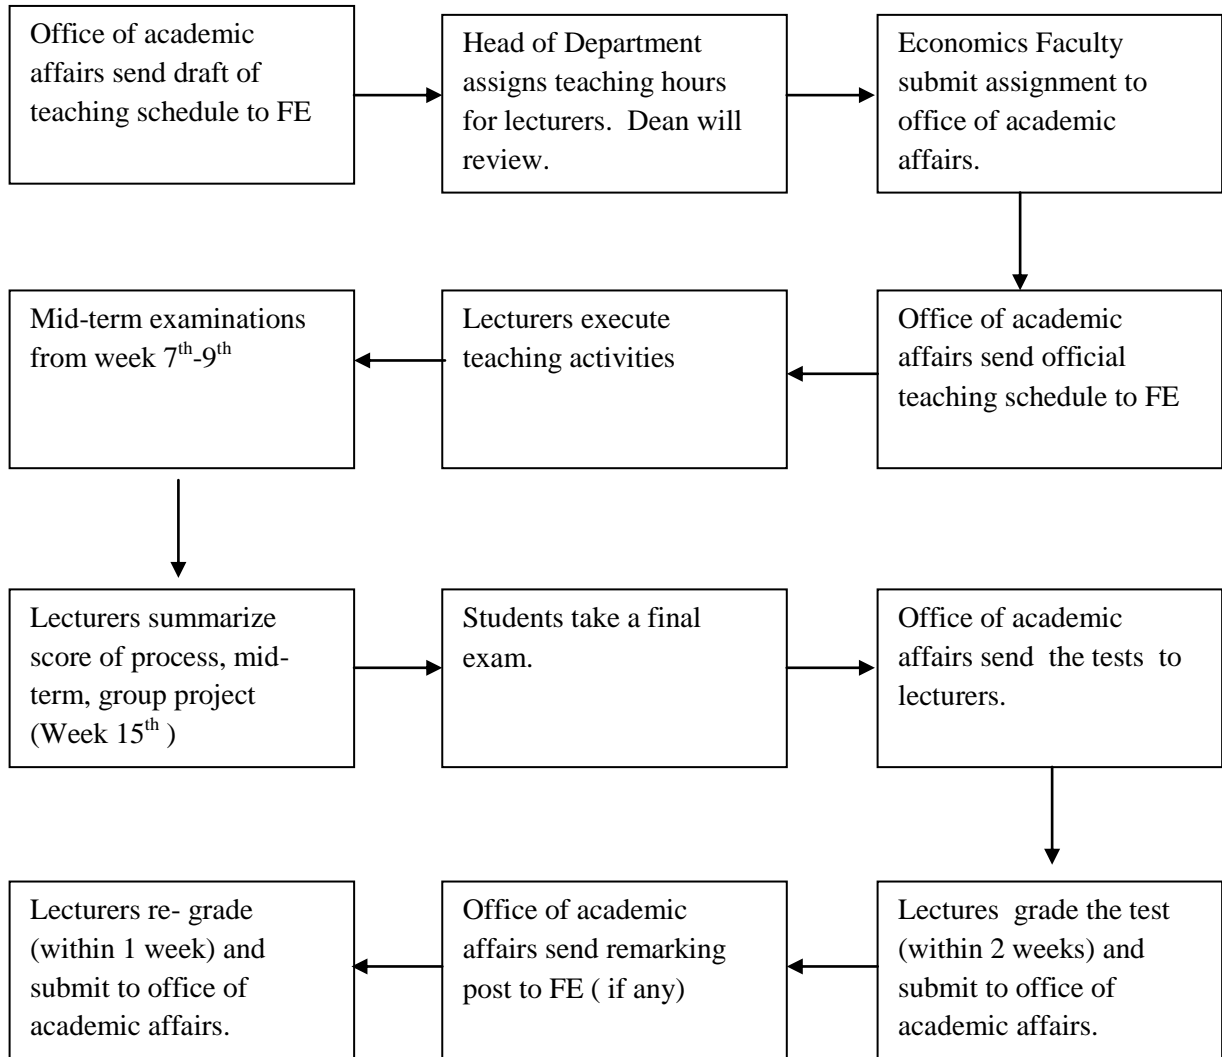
Office of academic affairs send draft of teaching schedule to FE

Head of Department assigns teaching hours for lecturers. Dean will review.

Economics Faculty submit assignment to office of academic affairs.

Office of academic affairs send official teaching schedule to FE

Lecturers execute teaching activities

Mid-term examinations from week $7^{th}$-$9^{th}$

Lecturers summarize score of process, mid-term, group project (Week $15^{th}$ )

Students take a final exam.

Office of academic affairs send the tests to lecturers.

Lectures grade the test (within 2 weeks) and submit to office of academic affairs.

Office of academic affairs send remarking post to FE ( if any)

Lecturers re- grade (within 1 week) and submit to office of academic affairs.